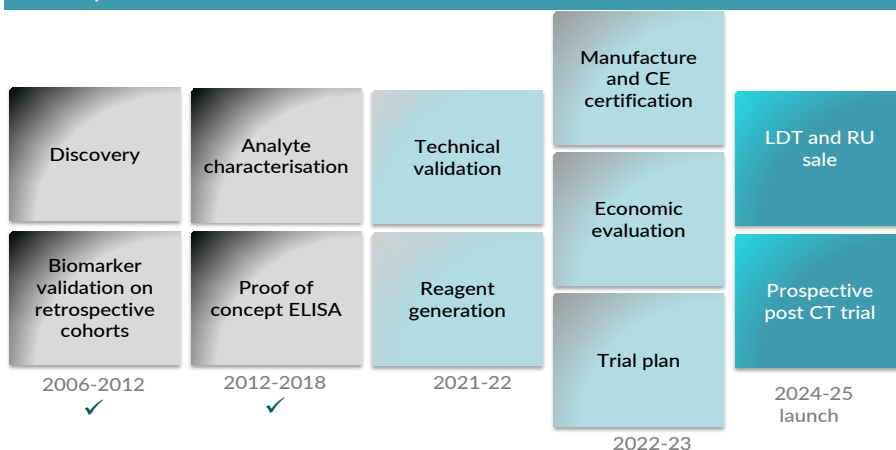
Discovery

Biomarker validation on retrospective cohorts

2006-2012
✓

Analyte characterisation

Proof of concept ELISA

2012-2018
✓

Technical validation

Reagent generation

2021-22

Manufacture and CE certification

Economic evaluation

Trial plan

2022-23

LDT and RU sale

Prospective post CT trial

2024-25 launch